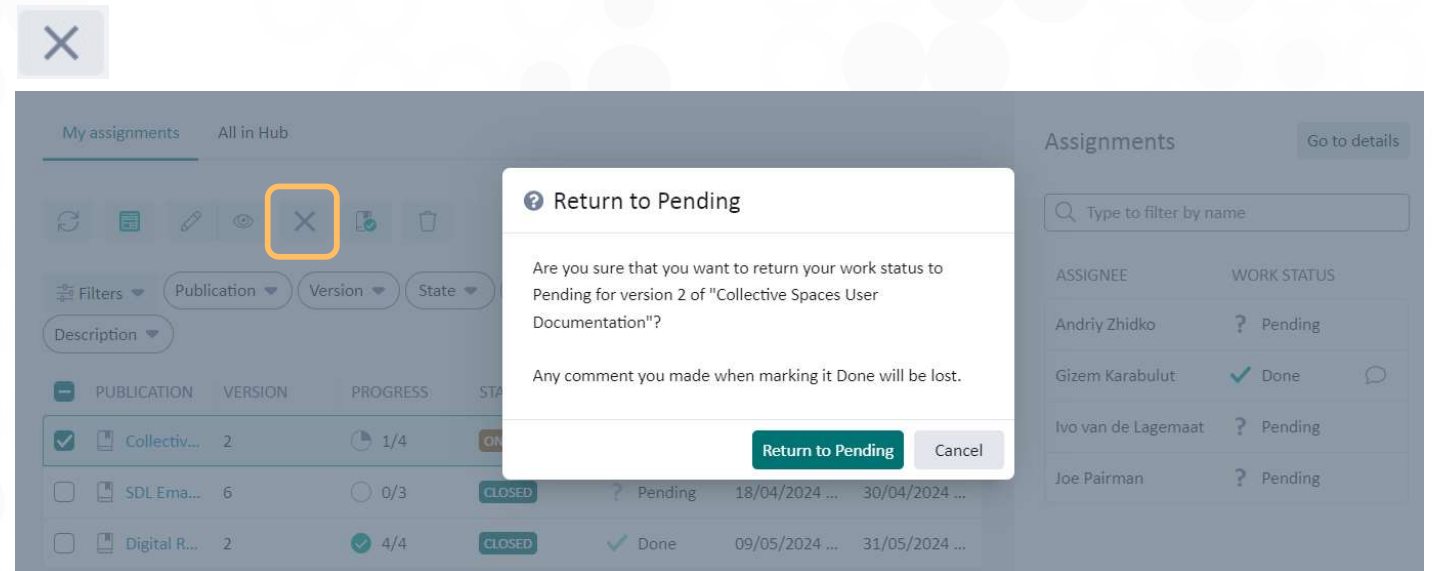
My assignments All in Hub

Filters Publication Version State

Description

| PUBLICATION | VERSION | PROGRESS | STA |  |  |  |
|---|---|---|---|---|---|---|
| Collectiv... | 2 | 1/4 | ON |  |  |  |
| SDL Ema... | 6 | 0/3 | CLOSED | Pending | 18/04/2024 ... | 30/04/2024 ... |
| Digital R... | 2 | 4/4 | CLOSED | Done | 09/05/2024 ... | 31/05/2024 ... |

Return to Pending

Are you sure that you want to return your work status to Pending for version 2 of "Collective Spaces User Documentation"?

Any comment you made when marking it Done will be lost.

Return to Pending Cancel

Assignments Go to details

Type to filter by name

| ASSIGNEE | WORK STATUS |
|---|---|
| Andriy Zhidko | ? Pending |
| Gizem Karabulut | Done |
| Ivo van de Lagemaat | ? Pending |
| Joe Pairman | ? Pending |